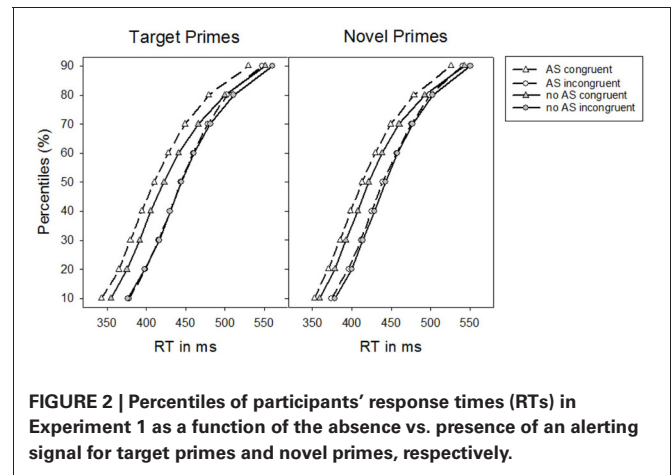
Target Primes

Novel Primes

AS congruent
AS incongruent
no AS congruent
no AS incongruent

Percentiles (%)

90
80
70
60
50
40
30
20
10

350 400 450 500 550

350 400 450 500 550

RT in ms

RT in ms

**FIGURE 2 | Percentiles of participants' response times (RTs) in Experiment 1 as a function of the absence vs. presence of an alerting signal for target primes and novel primes, respectively.**